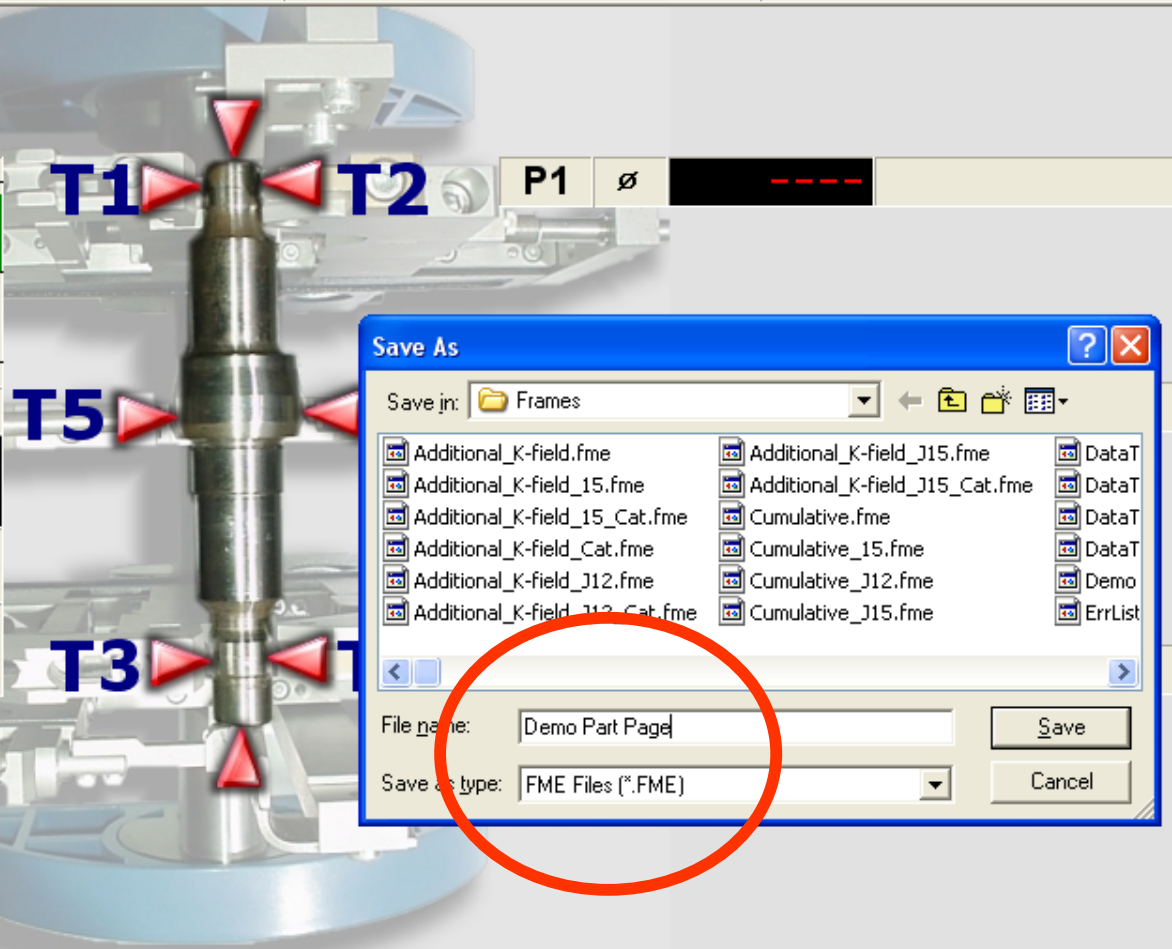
T1 T2

P1 ø ----

T5

T3 T

Save As

Save in: Frames

Additional_K-field.fme
Additional_K-field_15.fme
Additional_K-field_15_Cat.fme
Additional_K-field_Cat.fme
Additional_K-field_J12.fme
Additional_K-field_J12_Cat.fme

Additional_K-field_J15.fme
Additional_K-field_J15_Cat.fme
Cumulative.fme
Cumulative_15.fme
Cumulative_J12.fme
Cumulative_J15.fme

DataT
DataT
DataT
DataT
Demo
ErrList

File name: Demo Part Page

Save as type: FME Files (*.FME)

Save

Cancel